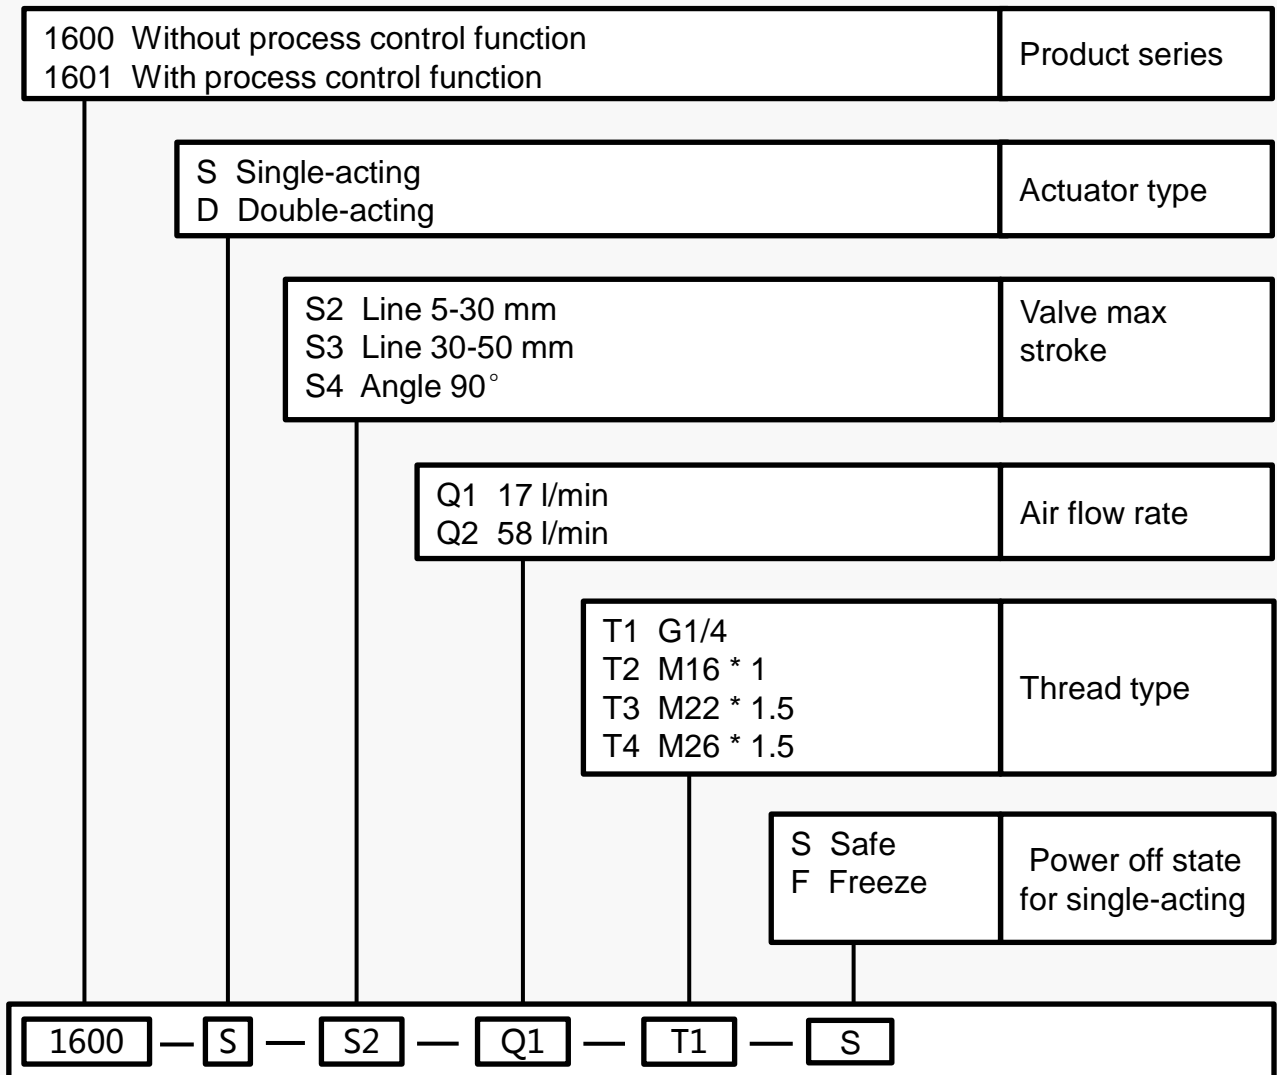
1600 Without process control function
1601 With process control function

Product series

S Single-acting
D Double-acting

Actuator type

S2 Line 5-30 mm
S3 Line 30-50 mm
S4 Angle 90°

Valve max stroke

Q1 17 l/min
Q2 58 l/min

Air flow rate

T1 G1/4
T2 M16 * 1
T3 M22 * 1.5
T4 M26 * 1.5

Thread type

S Safe
F Freeze

Power off state for single-acting

1600 — S — S2 — Q1 — T1 — S